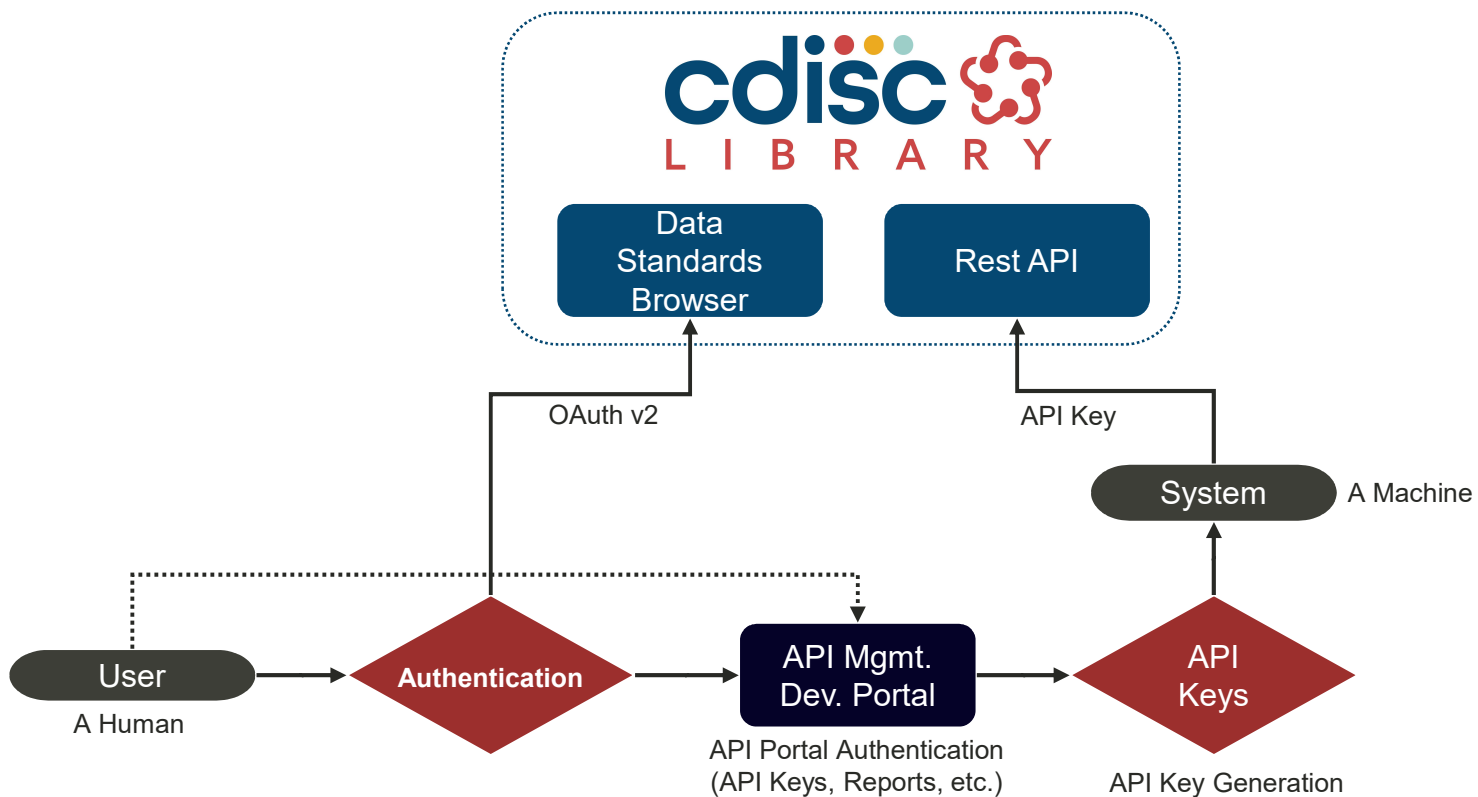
cdisc
LIBRARY

Data Standards Browser

Rest API

OAuth v2

API Key

System

A Machine

User

A Human

Authentication

API Mgmt. Dev. Portal

API Portal Authentication (API Keys, Reports, etc.)

API Keys

API Key Generation